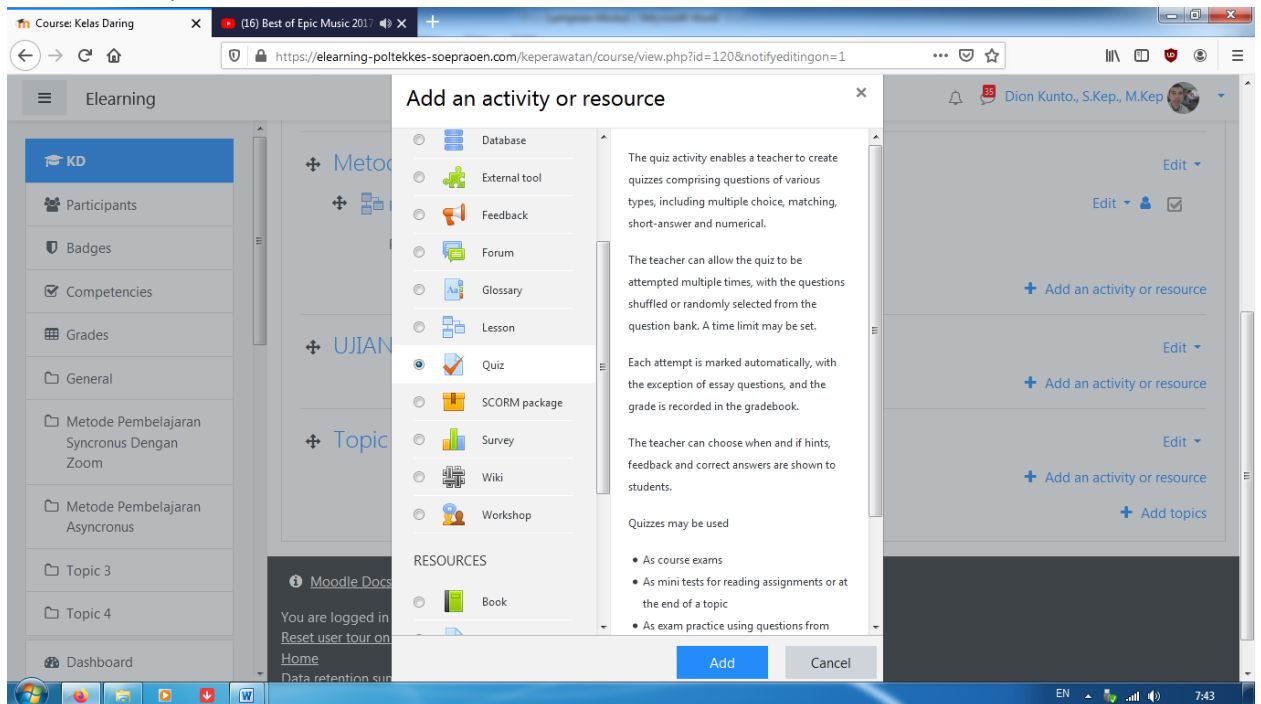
Course: Kelas Daring
(16) Best of Epic Music 2017
https://elearning-poltekkes-soepraoen.com/keperawatan/course/view.php?id=120&notifyeditingon=1

Elearning
Dion Kunto., S.Kep., M.Kep
35

KD
Participants
Badges
Competencies
Grades
General
Metode Pembelajaran Syncronus Dengan Zoom
Metode Pembelajaran Asyncronus
Topic 3
Topic 4
Dashboard

Metod
UJIAN
Topic
Edit
Add an activity or resource
Edit
Add an activity or resource
Edit
Add an activity or resource
Add topics

Moodle Docs
You are logged in
Reset user tour on
Home
Data retention sum

Add an activity or resource

Database
External tool
Feedback
Forum
Glossary
Lesson
Quiz
SCORM package
Survey
Wiki
Workshop
RESOURCES
Book

The quiz activity enables a teacher to create quizzes comprising questions of various types, including multiple choice, matching, short-answer and numerical.

The teacher can allow the quiz to be attempted multiple times, with the questions shuffled or randomly selected from the question bank. A time limit may be set.

Each attempt is marked automatically, with the exception of essay questions, and the grade is recorded in the gradebook.

The teacher can choose when and if hints, feedback and correct answers are shown to students.

Quizzes may be used

• As course exams
• As mini tests for reading assignments or at the end of a topic
• As exam practice using questions from

Add
Cancel

EN
7:43